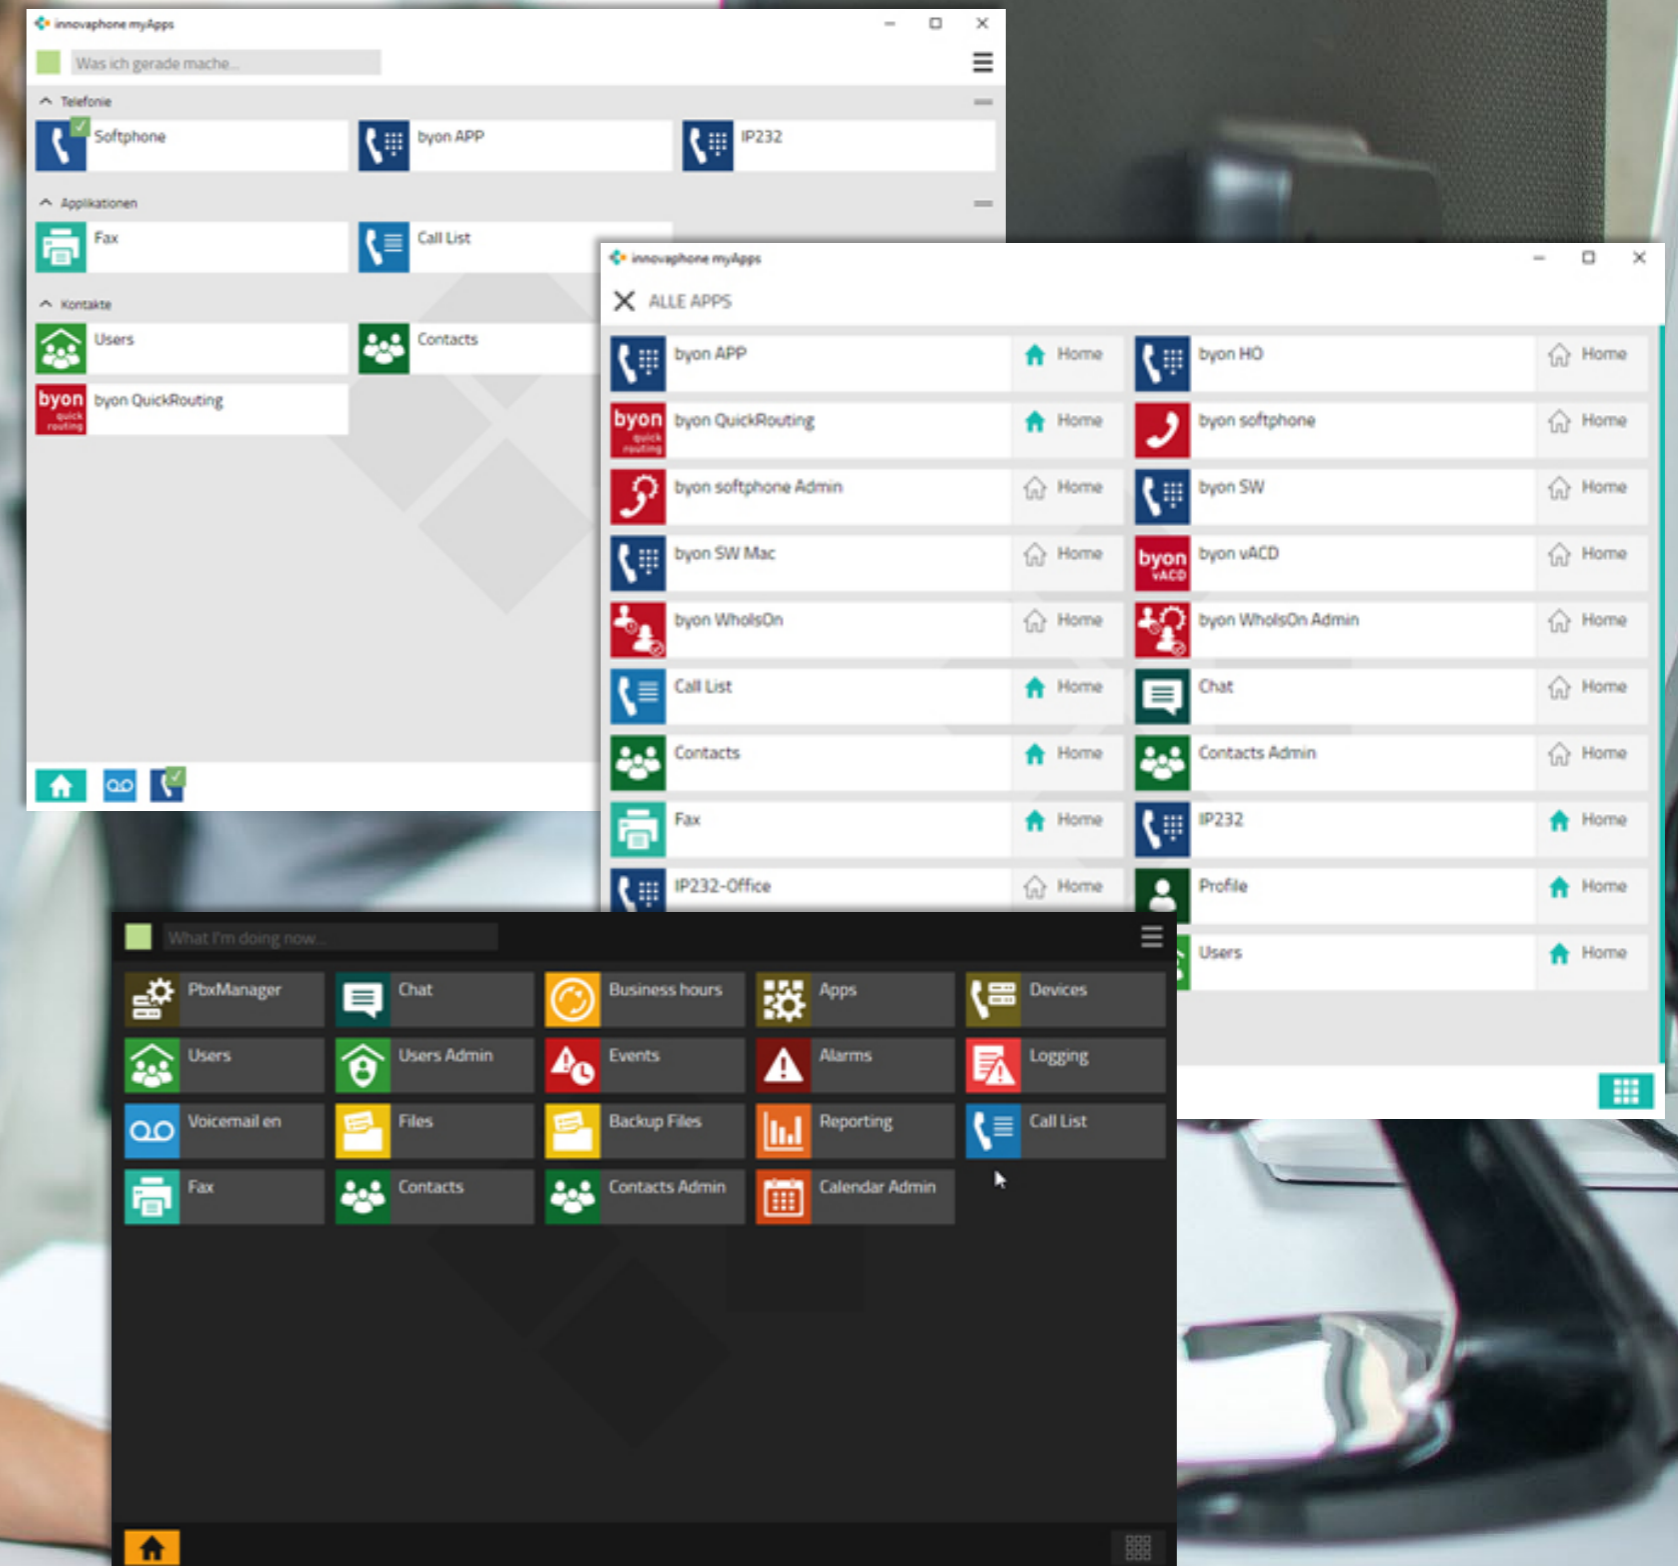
innovaphone myApps

Was ich gerade mache...

Telefonie

Softphone

byon APP

IP232

Applikationen

Fax

Call List

Kontakte

Users

Contacts

byon quick routing

byon QuickRouting

innovaphone myApps

ALLE APPS

byon APP
Home

byon HO
Home

byon quick routing
byon QuickRouting
Home

byon softphone
Home

byon softphone Admin
Home

byon SW
Home

byon SW Mac
Home

byon vACD
byon vACD
Home

byon WhoIsOn
Home

byon WhoIsOn Admin
Home

Call List
Home

Chat
Home

Contacts
Home

Contacts Admin
Home

Fax
Home

IP232
Home

IP232-Office
Home

Profile
Home

Users
Home

What I'm doing now...

PbxManager

Chat

Business hours

Apps

Devices

Users

Users Admin

Events

Alarms

Logging

Voicemail en

Files

Backup Files

Reporting

Call List

Fax

Contacts

Contacts Admin

Calendar Admin